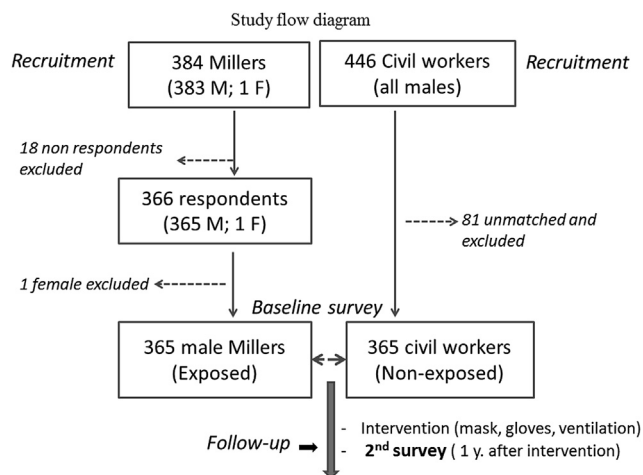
Study flow diagram

Recruitment

384 Millers (383 M; 1 F)

446 Civil workers (all males)

Recruitment

18 non respondents excluded

366 respondents (365 M; 1 F)

81 unmatched and excluded

1 female excluded

Baseline survey

365 male Millers (Exposed)

365 civil workers (Non-exposed)

Follow-up

- Intervention (mask, gloves, ventilation)
- $2^{nd}$ survey ( 1 y. after intervention)